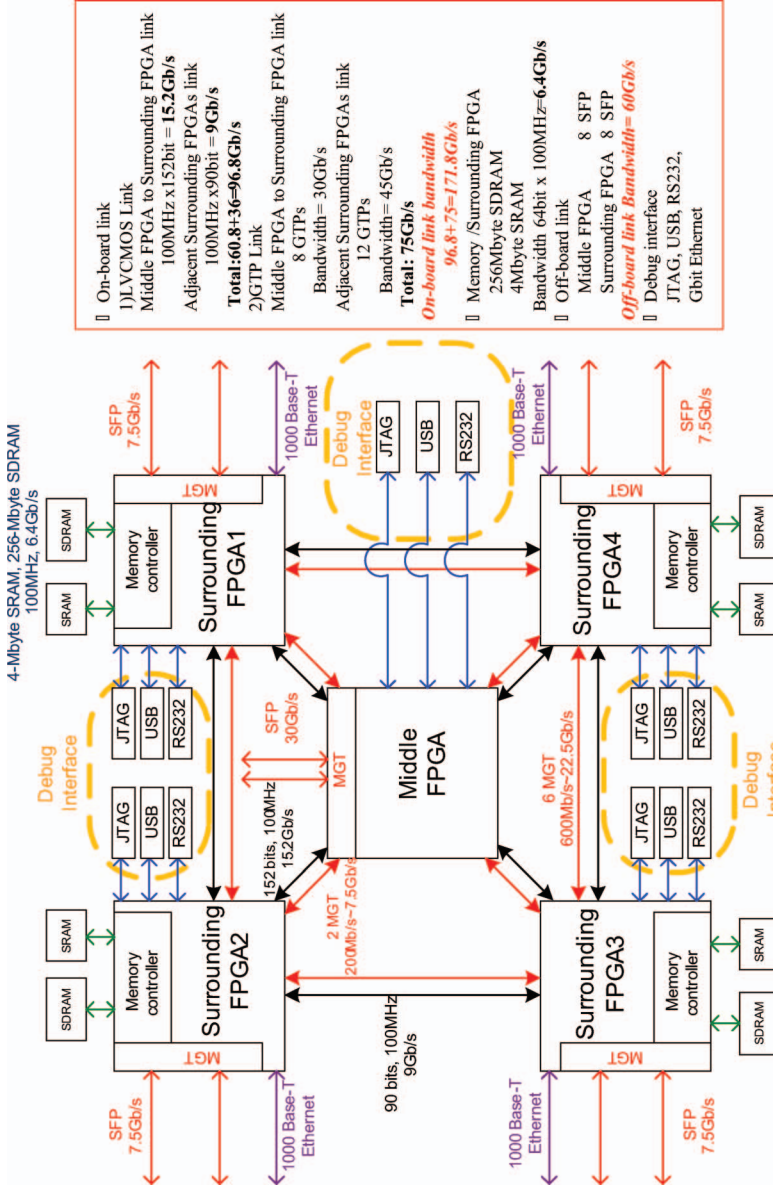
On-board link
1)LVCMOS Link
Middle FPGA to Surrounding FPGA link
100MHz x 152bit = **15.2Gb/s**
Adjacent Surrounding FPGAs link
100MHz x90bit = **9Gb/s**
**Total:60.8+36=96.8Gb/s**
2)GTP Link
Middle FPGA to Surrounding FPGA link
8 GTPs
Bandwidth = 30Gb/s
Adjacent Surrounding FPGAs link
12 GTPs
Bandwidth = 45Gb/s
**Total: 75Gb/s**
*On-board link bandwidth*
*96.8+75=171.8Gb/s*

Memory /Surrounding FPGA
256Mbyte SDRAM
4Mbyte SRAM
Bandwidth 64bit x 100MHz=**6.4Gb/s**

Off-board link
Middle FPGA 8 SFP
Surrounding FPGA 8 SFP
*Off-board link Bandwidth= 60Gb/s*

Debug interface
JTAG, USB, RS232,
Gbit Ethernet

4-Mbyte SRAM, 256-Mbyte SDRAM
100MHz, 6.4Gb/s

SRAM
SDRAM
Memory controller
MGT
Surrounding FPGA1
SFP 7.5Gb/s
1000 Base-T Ethernet
Debug Interface
JTAG
USB
RS232
1000 Base-T Ethernet
SFP 7.5Gb/s

Debug Interface
JTAG
USB
RS232
JTAG
USB
RS232

SRAM
SDRAM
Memory controller
MGT
Surrounding FPGA2
SFP 7.5Gb/s
1000 Base-T Ethernet

152 bits, 100MHz
152Gb/s
SFP
30Gb/s
MGT
Middle FPGA
2 MGT
200Mb/s~7.5Gb/s
90 bits, 100MHz
9Gb/s
6 MGT
600Mb/s~22.5Gb/s

Surrounding FPGA4
Memory controller
MGT
SRAM
SDRAM

Debug Interface
JTAG
USB
RS232
JTAG
USB
RS232

Surrounding FPGA3
Memory controller
MGT
SRAM
SDRAM
1000 Base-T Ethernet
SFP 7.5Gb/s